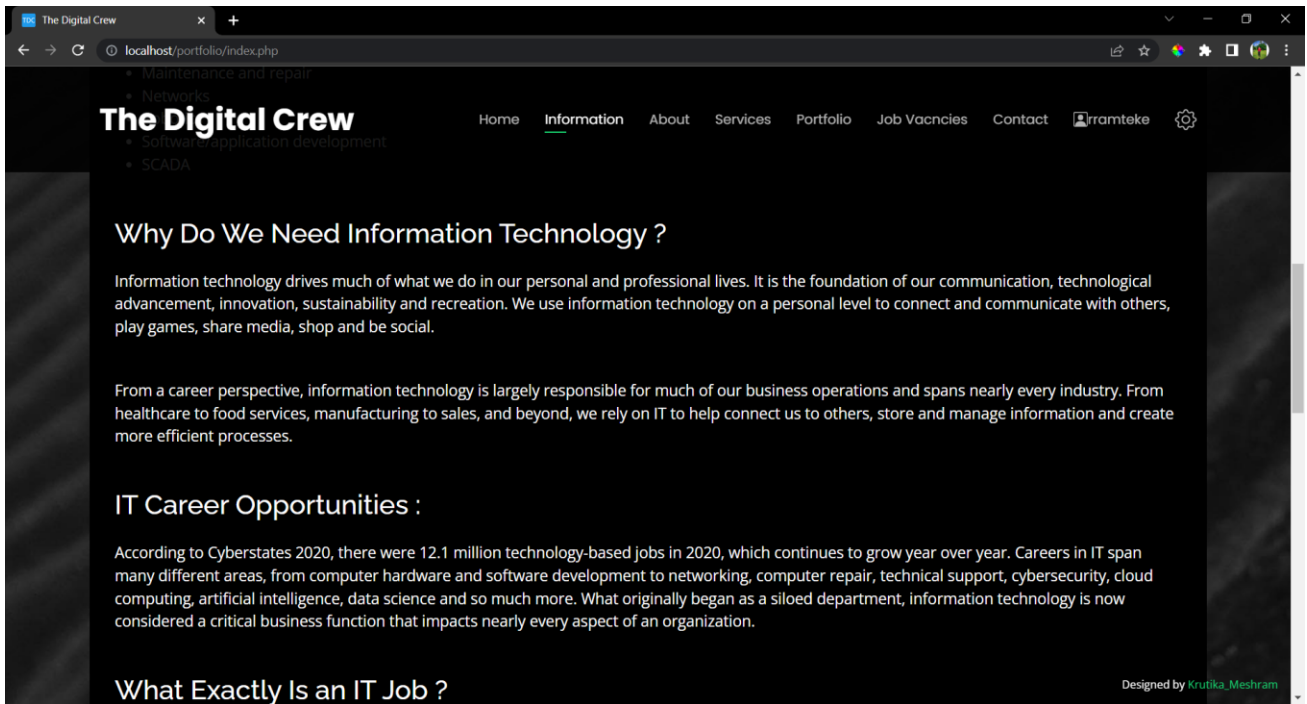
TDC The Digital Crew × +

localhost/portfolio/index.php

• Maintenance and repair
• Networks

The Digital Crew

Home Information About Services Portfolio Job Vacncies Contact rramteke

• Software/application development
• SCADA

Why Do We Need Information Technology ?

Information technology drives much of what we do in our personal and professional lives. It is the foundation of our communication, technological advancement, innovation, sustainability and recreation. We use information technology on a personal level to connect and communicate with others, play games, share media, shop and be social.

From a career perspective, information technology is largely responsible for much of our business operations and spans nearly every industry. From healthcare to food services, manufacturing to sales, and beyond, we rely on IT to help connect us to others, store and manage information and create more efficient processes.

IT Career Opportunities :

According to Cyberstates 2020, there were 12.1 million technology-based jobs in 2020, which continues to grow year over year. Careers in IT span many different areas, from computer hardware and software development to networking, computer repair, technical support, cybersecurity, cloud computing, artificial intelligence, data science and so much more. What originally began as a siloed department, information technology is now considered a critical business function that impacts nearly every aspect of an organization.

What Exactly Is an IT Job ?

Designed by Krutika_Meshram